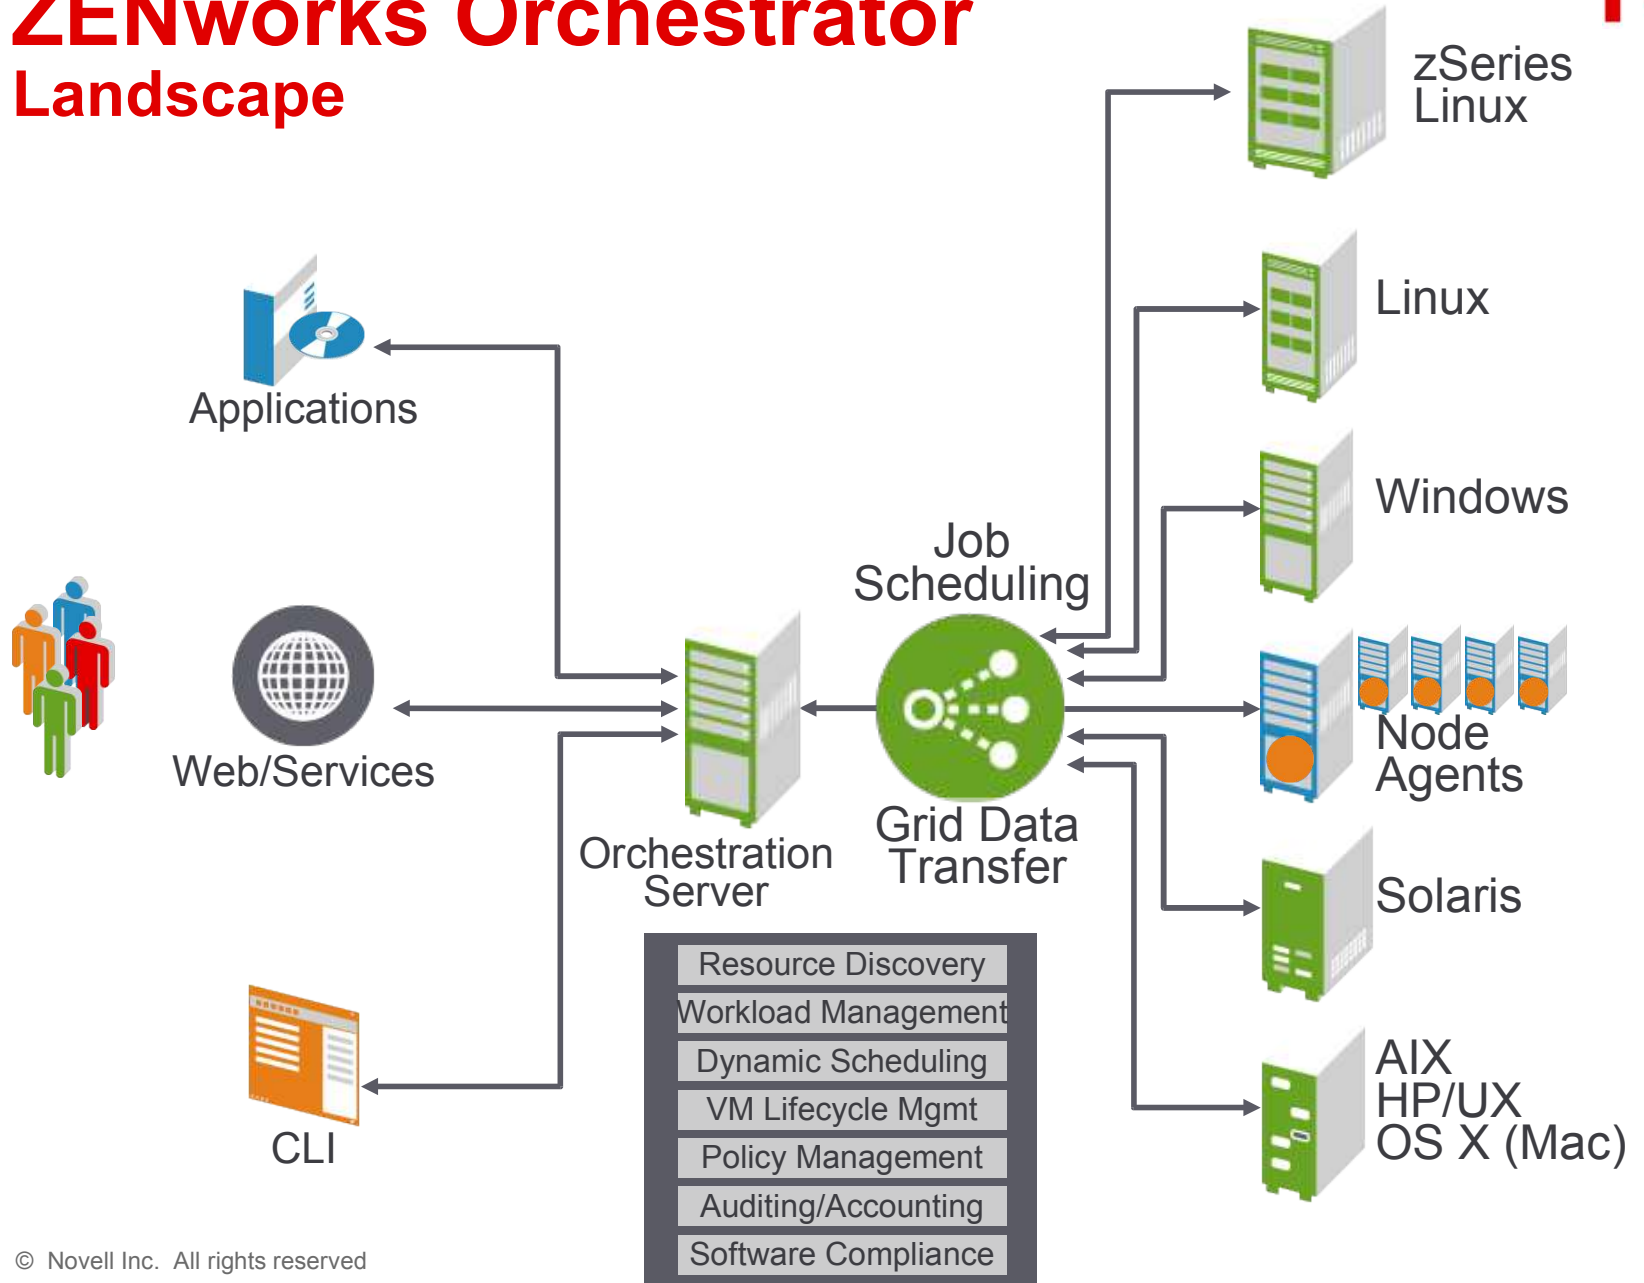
ZENworks Orchestrator
Landscape

zSeries Linux

Linux

Applications

Windows

Job Scheduling

Web/Services

Node Agents

Orchestration Server

Grid Data Transfer

Solaris

Resource Discovery
Workload Management
Dynamic Scheduling
VM Lifecycle Mgmt
Policy Management
Auditing/Accounting
Software Compliance

CLI

AIX
HP/UX
OS X (Mac)

© Novell Inc. All rights reserved